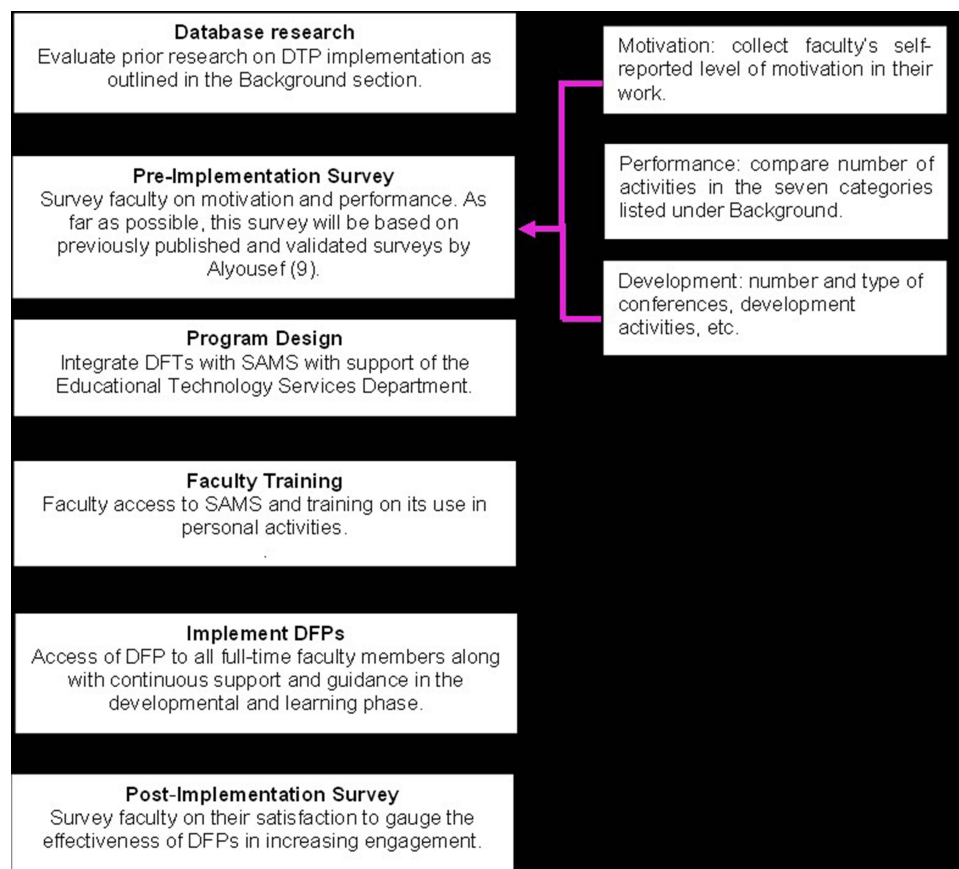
Database research
Evaluate prior research on DTP implementation as outlined in the Background section.

Pre-Implementation Survey
Survey faculty on motivation and performance. As far as possible, this survey will be based on previously published and validated surveys by Alyousef (9).

Program Design
Integrate DFTs with SAMS with support of the Educational Technology Services Department.

Faculty Training
Faculty access to SAMS and training on its use in personal activities.
.

Implement DFPs
Access of DFP to all full-time faculty members along with continuous support and guidance in the developmental and learning phase.

Post-Implementation Survey
Survey faculty on their satisfaction to gauge the effectiveness of DFPs in increasing engagement.

Motivation: collect faculty's self-reported level of motivation in their work.

Performance: compare number of activities in the seven categories listed under Background.

Development: number and type of conferences, development activities, etc.